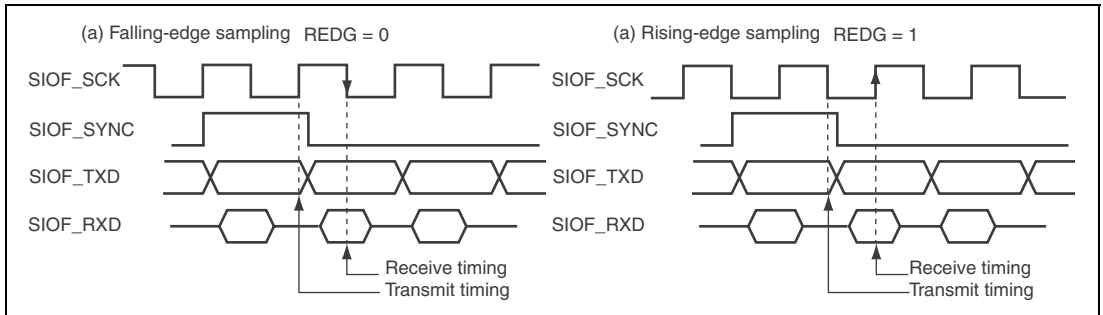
(a) Falling-edge sampling REDG = 0

SIOF_SCK

SIOF_SYNC

SIOF_TXD

SIOF_RXD

Receive timing

Transmit timing

(a) Rising-edge sampling REDG = 1

SIOF_SCK

SIOF_SYNC

SIOF_TXD

SIOF_RXD

Receive timing

Transmit timing